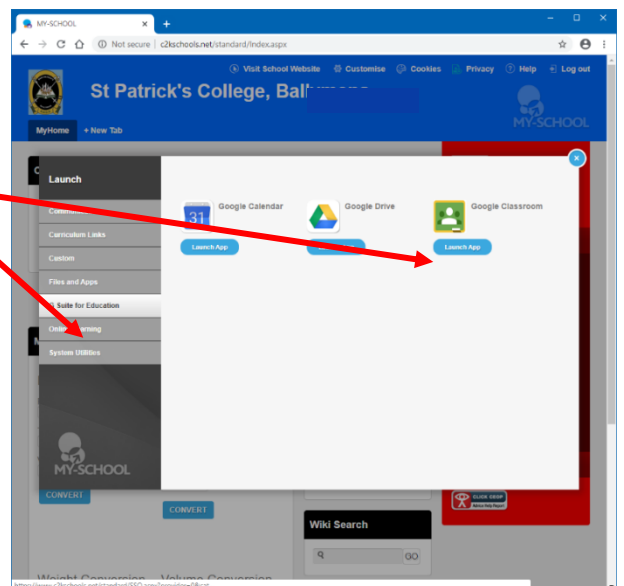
MY-SCHOOL

Not secure | c2kschools.net/standard/Index.aspx

Visit School Website Customise Cookies Privacy Help Log out

St Patrick's College, Ball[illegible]

MY-SCHOOL

MyHome + New Tab

Launch

Commun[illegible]

Curriculum Links

Custom

Files and Apps

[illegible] Suite for Education

Online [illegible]arning

System Utilities

MY-SCHOOL

31 Google Calendar

Launch App

Google Drive

Google Classroom

Launch App

CONVERT

CONVERT

Wiki Search

GO

CLICK CEOP

Weight Conversion Volume Conversion